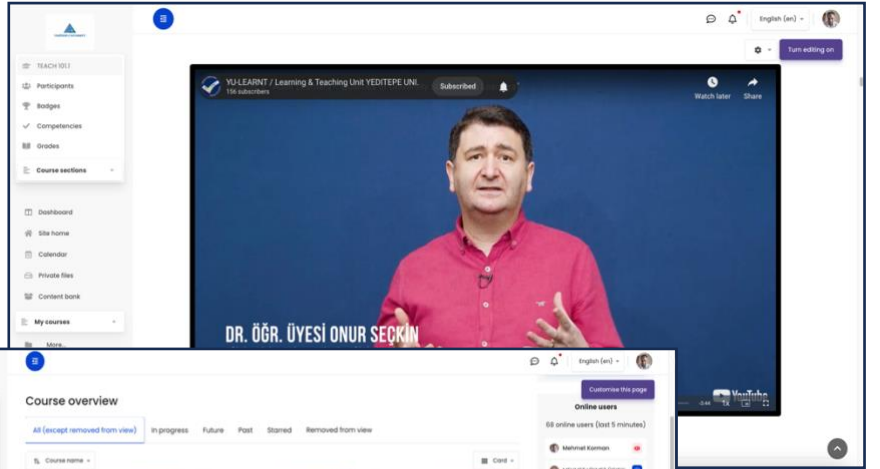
TEACH 101.1
Participants
Badges
Competencies
Grades
Course sections

Dashboard
Site home
Calendar
Private files
Content bank
My courses
More...

English (en)
Turn editing on

YU-LEARNT / Learning & Teaching Unit YEDITEPE UNI.
156 subscribers
Subscribed
Watch later
Share

DR. ÖĞR. ÜYESİ ONUR SEÇKİN

English (en)
Customise this page
Course overview
All (except removed from view)
In progress
Future
Past
Starred
Removed from view
Course name
Card
Online users
68 online users (last 5 minutes)
Mehmet Korman